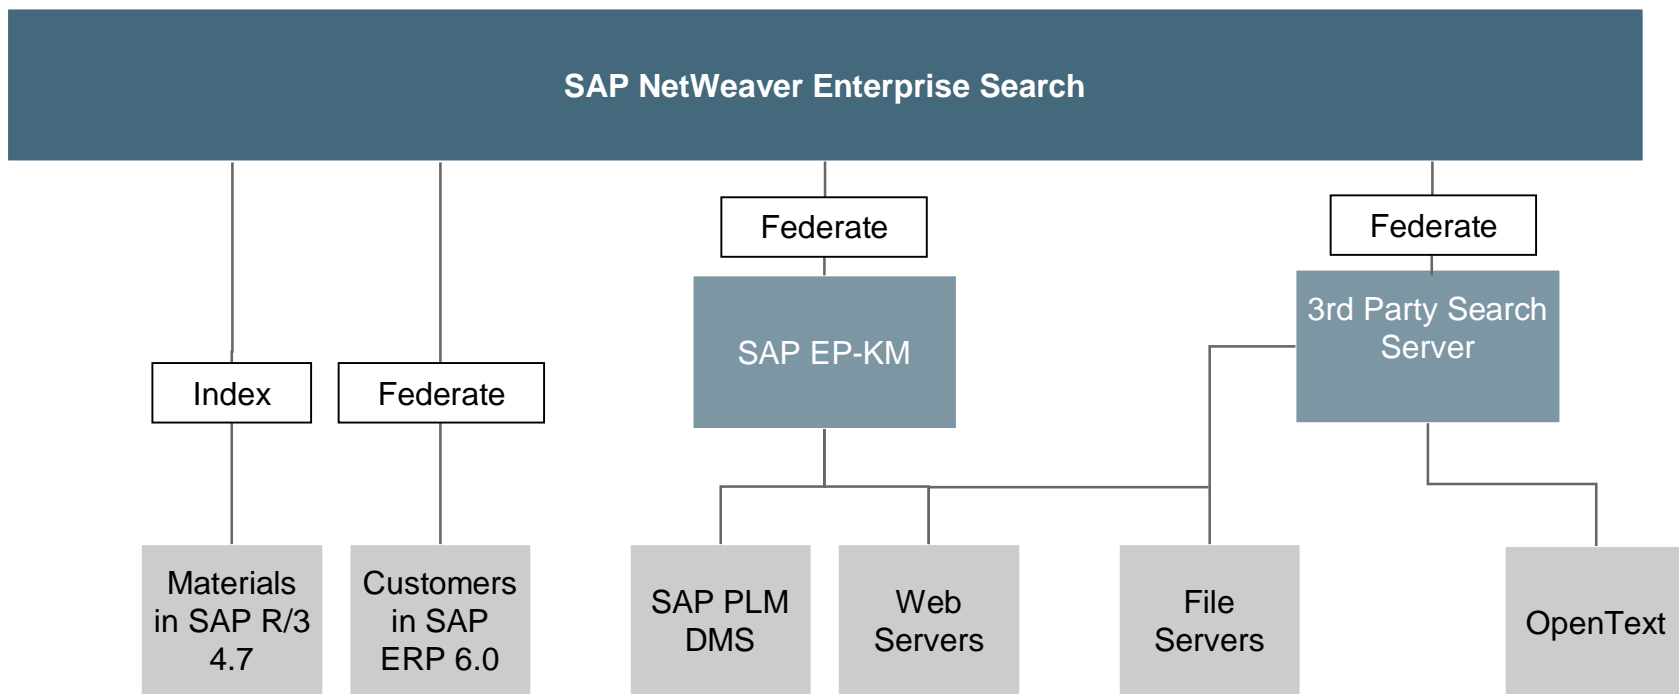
SAP NetWeaver Enterprise Search

Federate

Federate

SAP EP-KM

3rd Party Search Server

Index

Federate

Materials in SAP R/3 4.7

Customers in SAP ERP 6.0

SAP PLM DMS

Web Servers

File Servers

OpenText